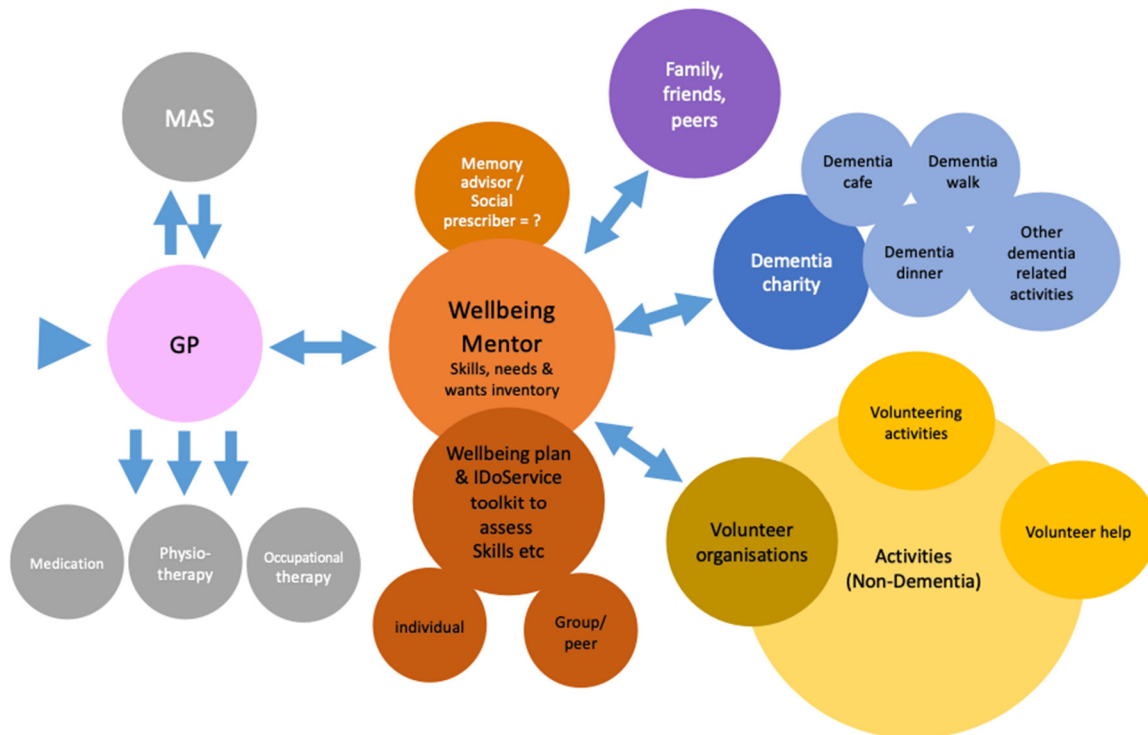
MAS

GP

Medication

Physiotherapy

Occupational therapy

Memory advisor / Social prescriber = ?

Family, friends, peers

Wellbeing Mentor
Skills, needs & wants inventory

Wellbeing plan & IDoService toolkit to assess Skills etc

individual

Group/ peer

Dementia cafe

Dementia walk

Dementia charity

Dementia dinner

Other dementia related activities

Volunteering activities

Volunteer organisations

Activities (Non-Dementia)

Volunteer help